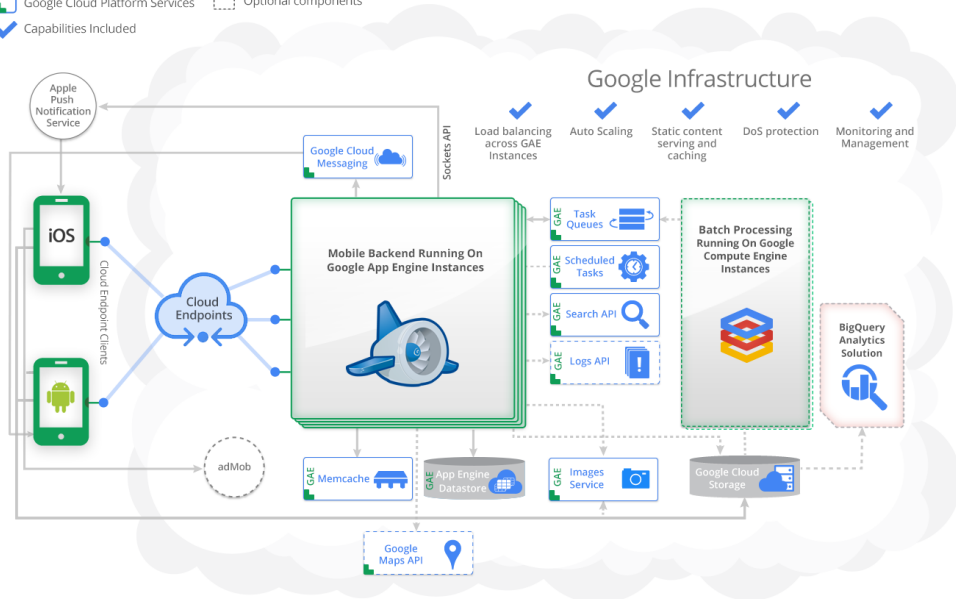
Google Cloud Platform Services
Optional components
Capabilities Included

Google Infrastructure

Load balancing across GAE Instances
Auto Scaling
Static content serving and caching
DoS protection
Monitoring and Management

Apple Push Notification Service

Sockets API

Google Cloud Messaging

iOS

Cloud Endpoint Clients

Cloud Endpoints

Mobile Backend Running On Google App Engine Instances

GAE Task Queues
GAE Scheduled Tasks
GAE Search API
GAE Logs API

Batch Processing Running On Google Compute Engine Instances

BigQuery Analytics Solution

adMob

GAE Memcache
GAE App Engine Datastore
GAE Images Service
Google Cloud Storage

Google Maps API